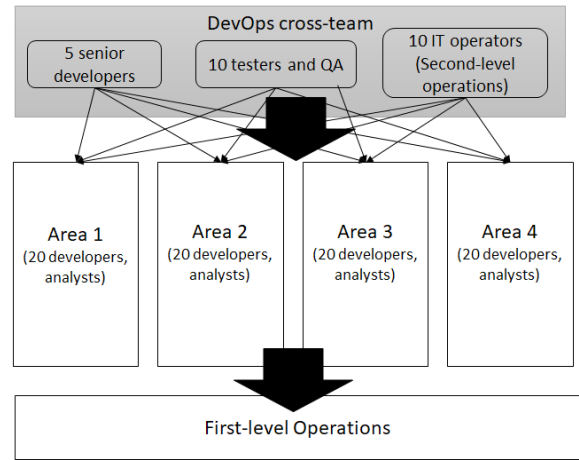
DevOps cross-team

5 senior developers

10 testers and QA

10 IT operators (Second-level operations)

Area 1 (20 developers, analysts)

Area 2 (20 developers, analysts)

Area 3 (20 developers, analysts)

Area 4 (20 developers, analysts)

First-level Operations